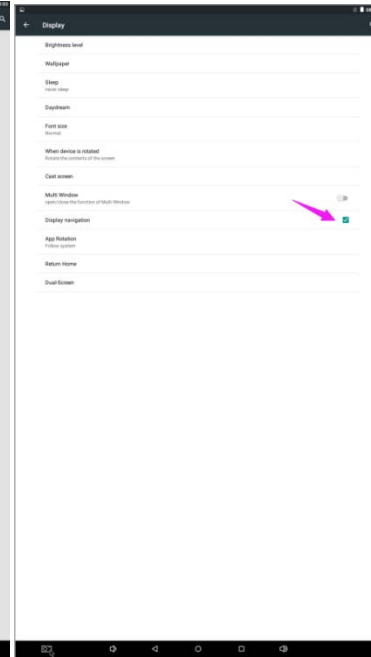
Display

Brightness level

Wallpaper

Sleep
never sleep

Daydream

Font size
Normal

When device is rotated
Rotate the contents of the screen

Cast screen

Multi Window
open/close the function of Multi Window

Display navigation

App Rotation
Follow system

Return Home

Dual-Screen